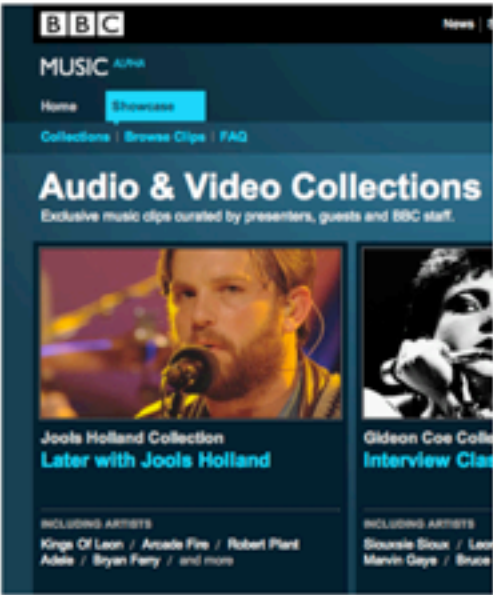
BBC

News

MUSIC ALPHA

Home Showcase

Collections | Browse Clips | FAQ

Audio & Video Collections

Exclusive music clips curated by presenters, guests and BBC staff.

Jools Holland Collection

Later with Jools Holland

INCLUDING ARTISTS

Kings Of Leon / Arcade Fire / Robert Plant
Adele / Bryan Ferry / and more

Gideon Coe Colle

Interview Cla

INCLUDING ARTISTS

Siouxsie Sioux / Leo
Marvin Gaye / Bruce